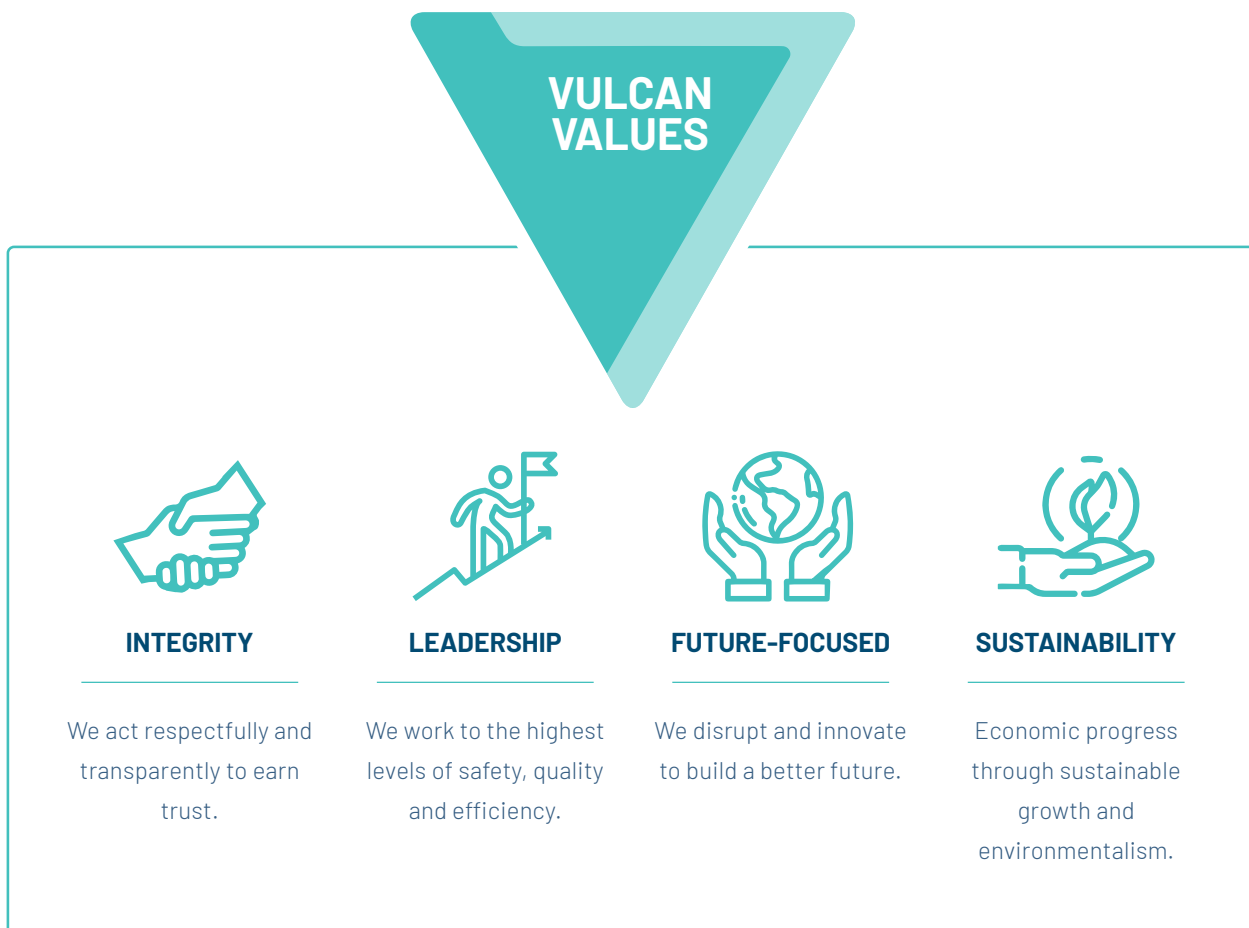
VULCAN VALUES

INTEGRITY

We act respectfully and transparently to earn trust.

LEADERSHIP

We work to the highest levels of safety, quality and efficiency.

FUTURE-FOCUSED

We disrupt and innovate to build a better future.

SUSTAINABILITY

Economic progress through sustainable growth and environmentalism.